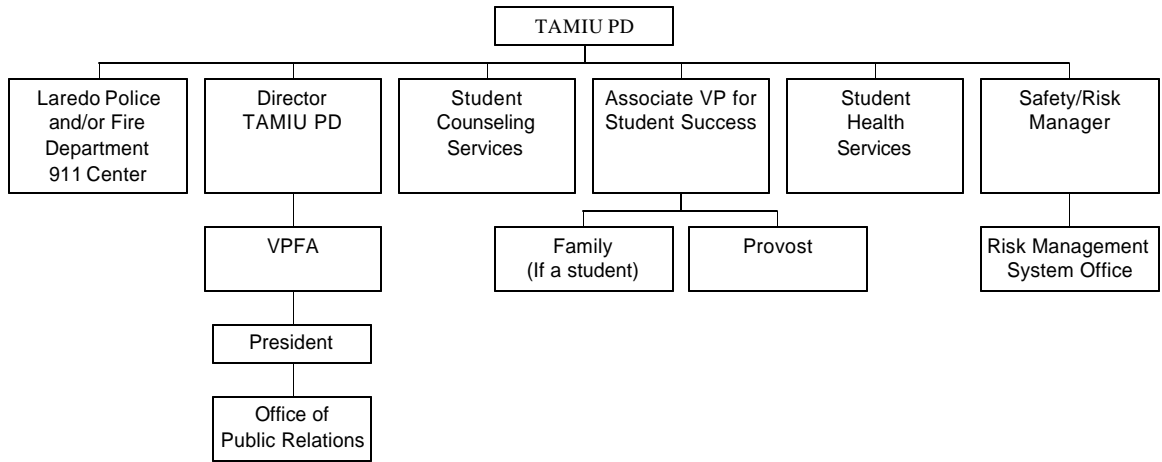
TAMIU PD

Laredo Police and/or Fire Department 911 Center

Director TAMIU PD

VPFA

President

Office of Public Relations

Student Counseling Services

Associate VP for Student Success

Family (If a student)

Provost

Student Health Services

Safety/Risk Manager

Risk Management System Office